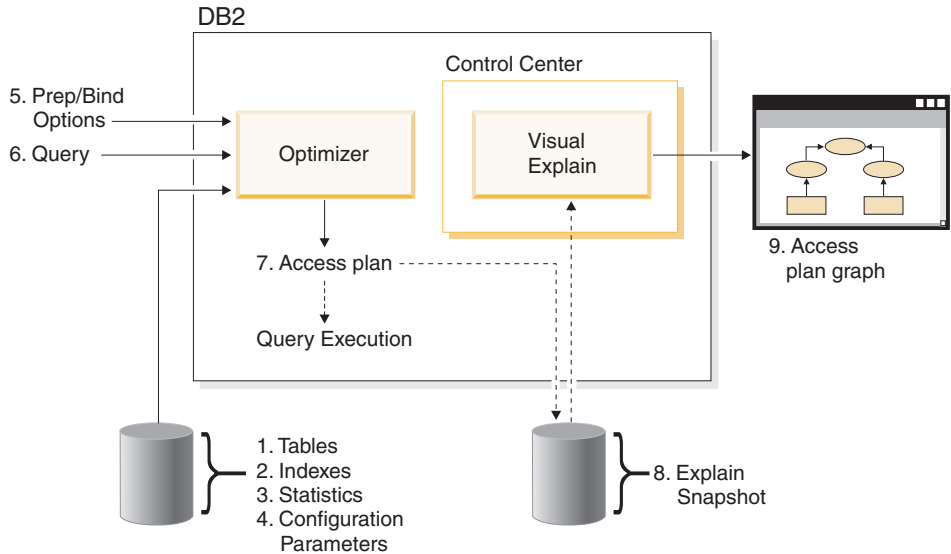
DB2

Control Center

5. Prep/Bind Options

6. Query

Optimizer

Visual Explain

9. Access plan graph

7. Access plan

Query Execution

1. Tables
2. Indexes
3. Statistics
4. Configuration Parameters

8. Explain Snapshot